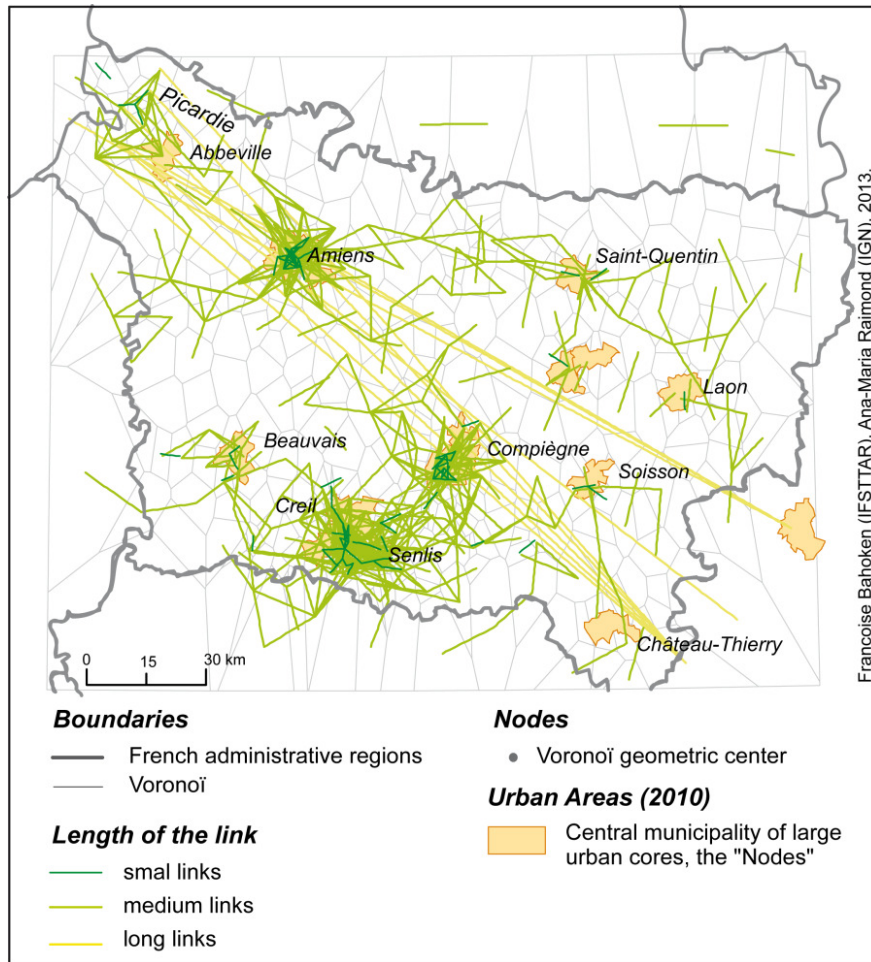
Picardie
Abbeville
Amiens
Saint-Quentin
Laon
Beauvais
Compiègne
Soisson
Creil
Senlis
Château-Thierry
0 15 30 km

Françoise Bahoken (IFSTTAR), Ana-Maria Raimond (IGN), 2013.

**Boundaries**
French administrative regions
Voronoï

**Length of the link**
smal links
medium links
long links

**Nodes**
Voronoï geometric center

**Urban Areas (2010)**
Central municipality of large urban cores, the "Nodes"